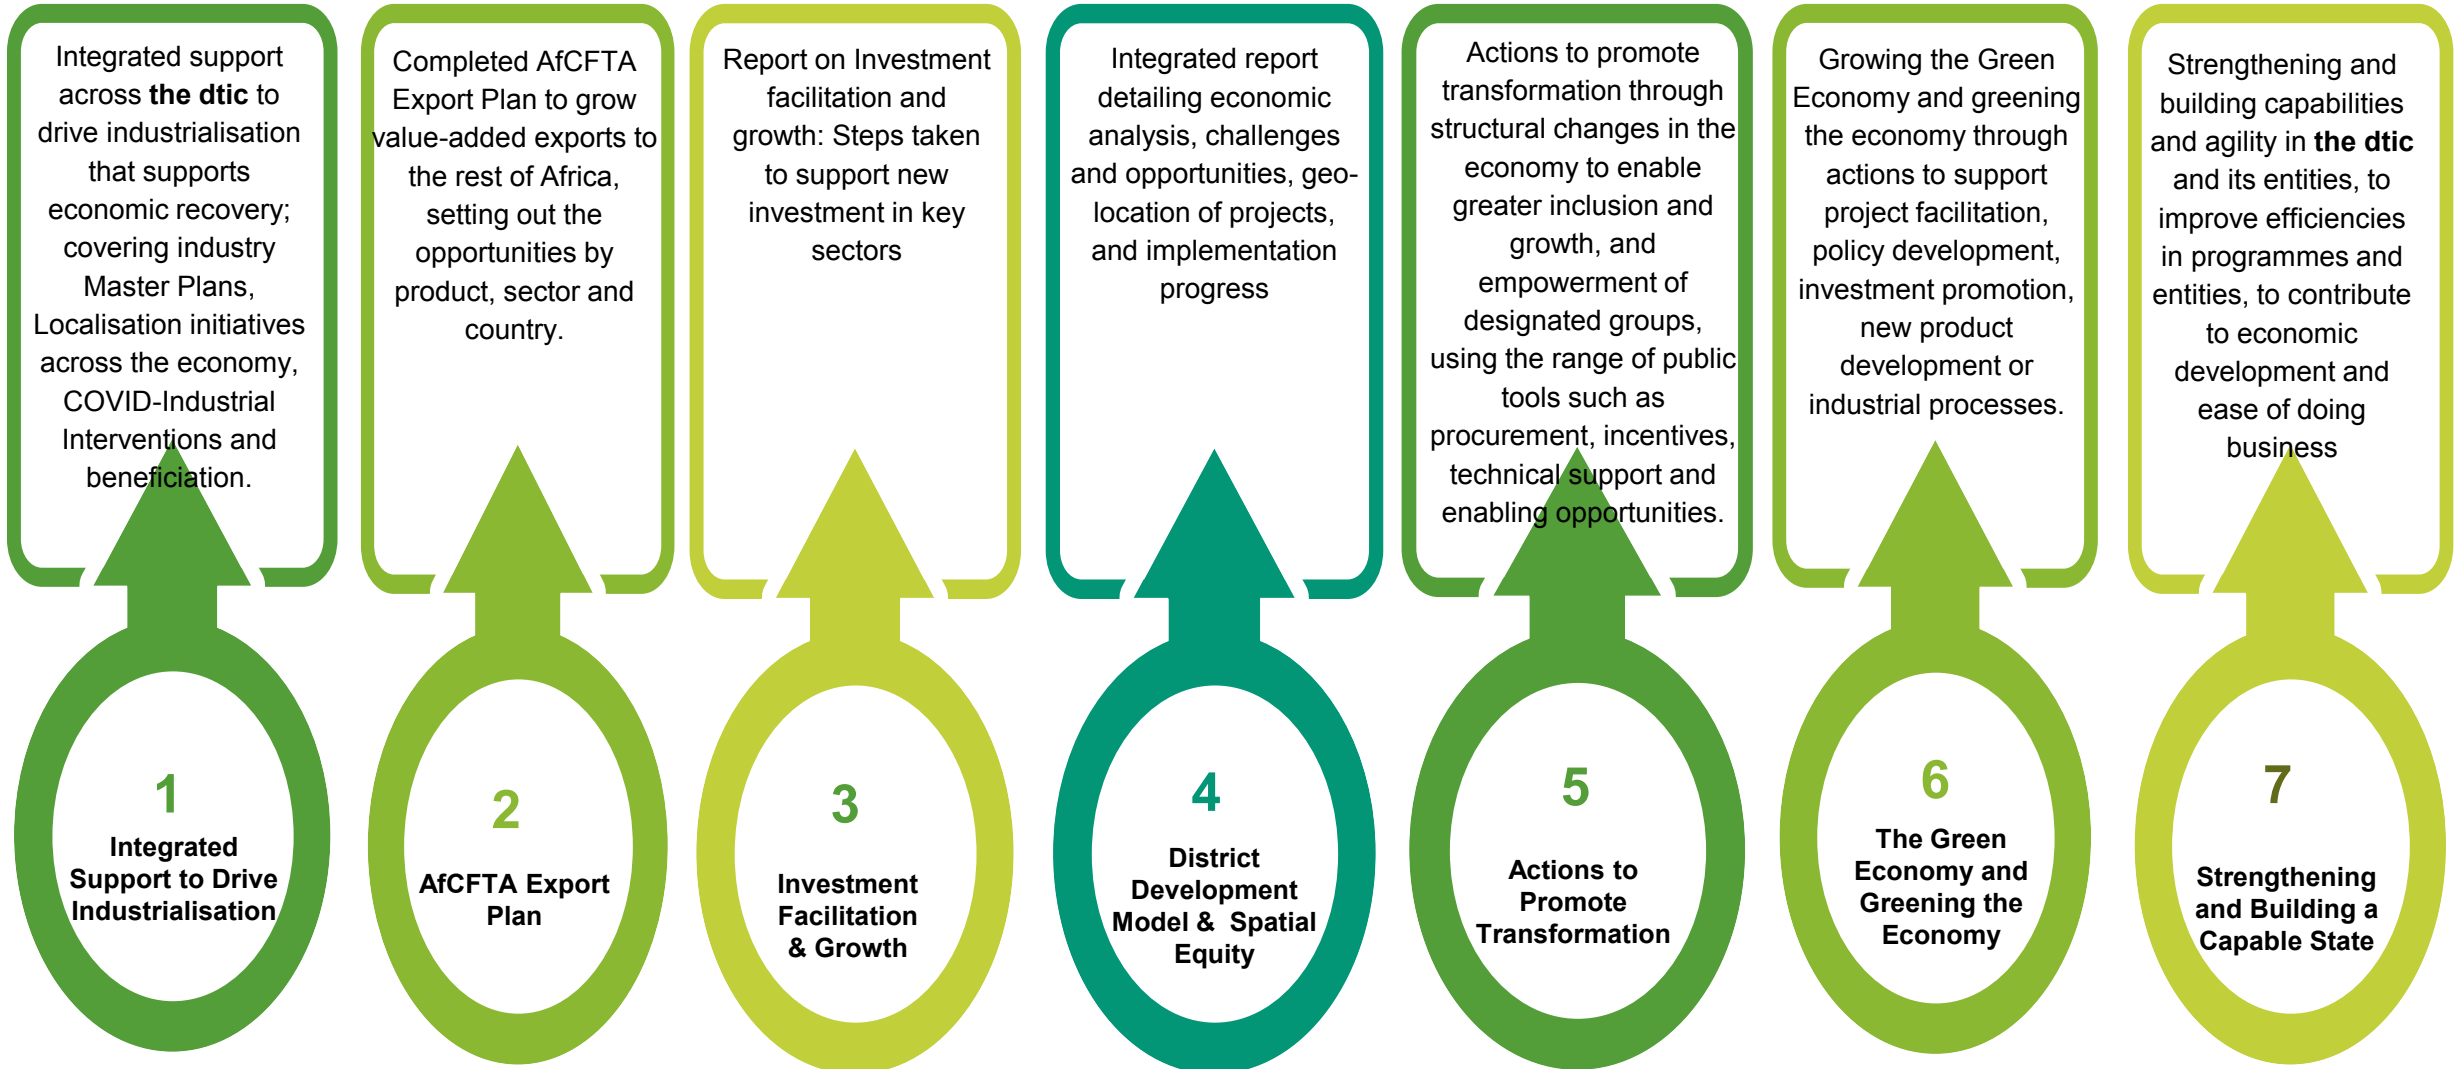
Integrated support across **the dtic** to drive industrialisation that supports economic recovery; covering industry Master Plans, Localisation initiatives across the economy, COVID-Industrial Interventions and beneficiation.

1
Integrated Support to Drive Industrialisation

Completed AfCFTA Export Plan to grow value-added exports to the rest of Africa, setting out the opportunities by product, sector and country.

2
AfCFTA Export Plan

Report on Investment facilitation and growth: Steps taken to support new investment in key sectors

3
Investment Facilitation & Growth

Integrated report detailing economic analysis, challenges and opportunities, geo-location of projects, and implementation progress

4
District Development Model & Spatial Equity

Actions to promote transformation through structural changes in the economy to enable greater inclusion and growth, and empowerment of designated groups, using the range of public tools such as procurement, incentives, technical support and enabling opportunities.

5
Actions to Promote Transformation

Growing the Green Economy and greening the economy through actions to support project facilitation, policy development, investment promotion, new product development or industrial processes.

6
The Green Economy and Greening the Economy

Strengthening and building capabilities and agility in **the dtic** and its entities, to improve efficiencies in programmes and entities, to contribute to economic development and ease of doing business

7
Strengthening and Building a Capable State